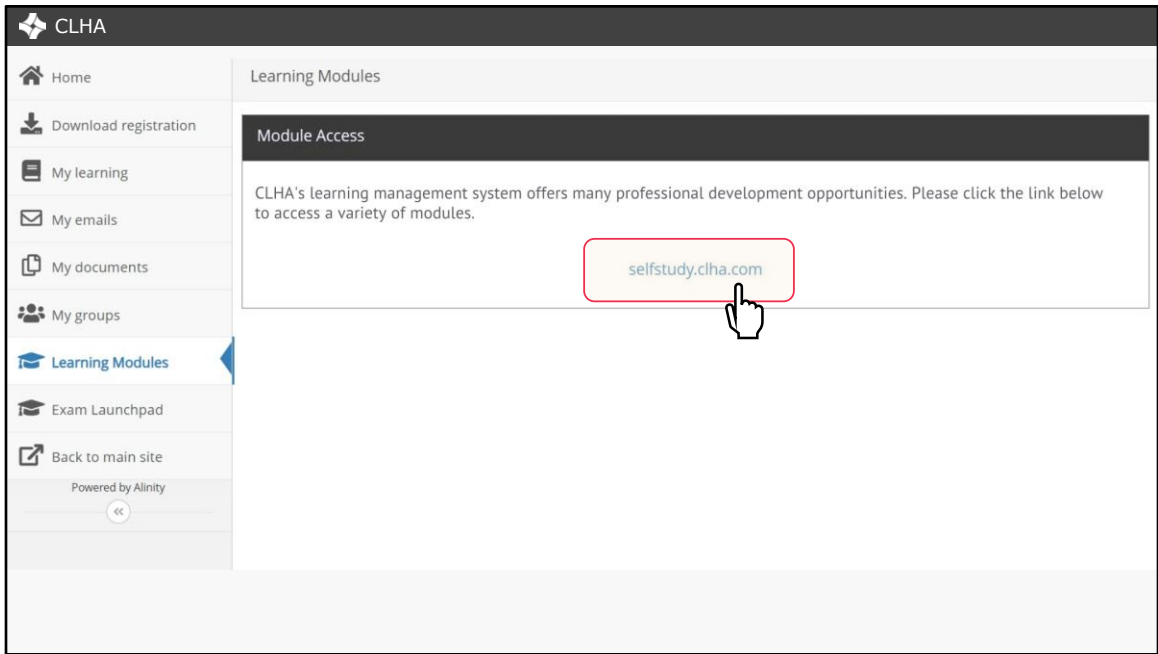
CLHA

Home
Download registration
My learning
My emails
My documents
My groups
Learning Modules
Exam Launchpad
Back to main site
Powered by Alinity
«

Learning Modules

Module Access

CLHA's learning management system offers many professional development opportunities. Please click the link below to access a variety of modules.

selfstudy.clha.com